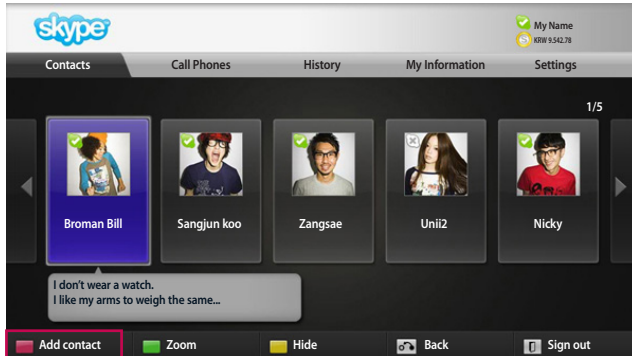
skype

My Name
KRW 9,542.78

Contacts
Call Phones
History
My Information
Settings

1/5

Broman Bill
Sangjun koo
Zangsae
Unii2
Nicky

I don't wear a watch.
I like my arms to weigh the same...

Add contact
Zoom
Hide
Back
Sign out